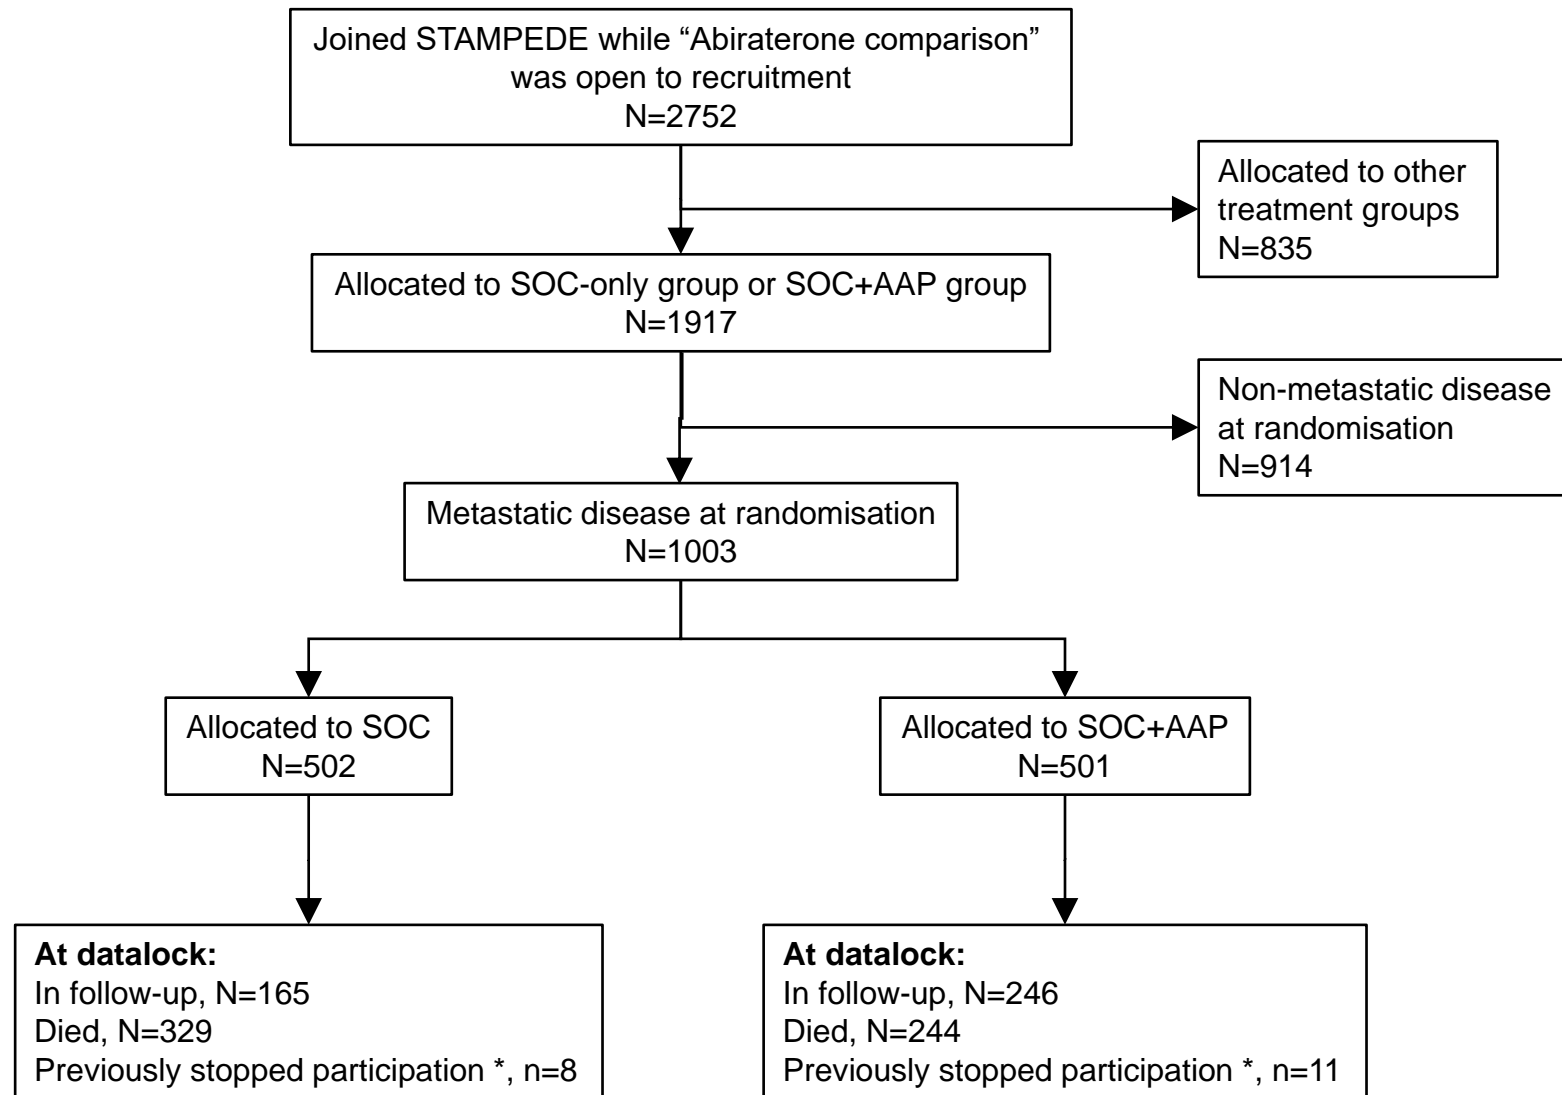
Joined STAMPEDE while “Abiraterone comparison” was open to recruitment
N=2752

Allocated to other treatment groups
N=835

Allocated to SOC-only group or SOC+AAP group
N=1917

Non-metastatic disease at randomisation
N=914

Metastatic disease at randomisation
N=1003

Allocated to SOC
N=502

Allocated to SOC+AAP
N=501

**At datalock:**
In follow-up, N=165
Died, N=329
Previously stopped participation *, n=8

**At datalock:**
In follow-up, N=246
Died, N=244
Previously stopped participation *, n=11